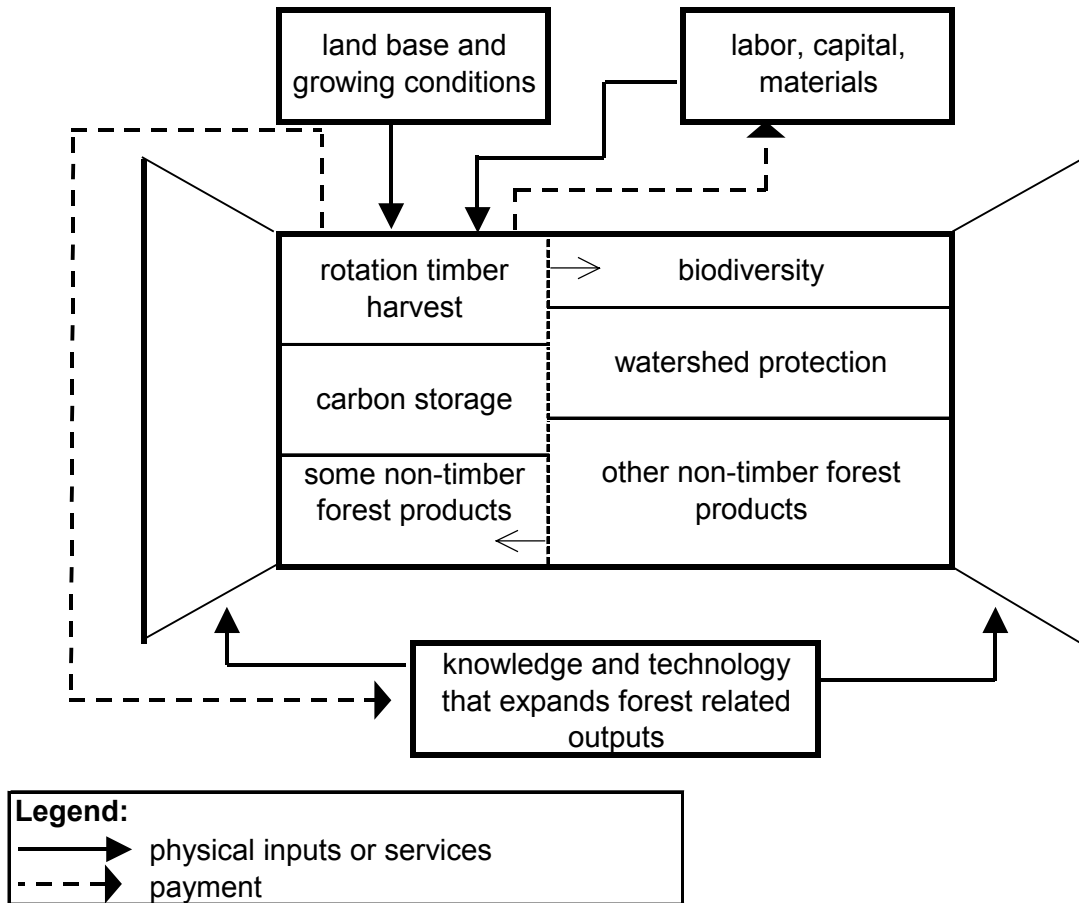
land base and growing conditions

labor, capital, materials

rotation timber harvest

biodiversity

watershed protection

carbon storage

some non-timber forest products

other non-timber forest products

knowledge and technology that expands forest related outputs

Legend:
physical inputs or services
payment